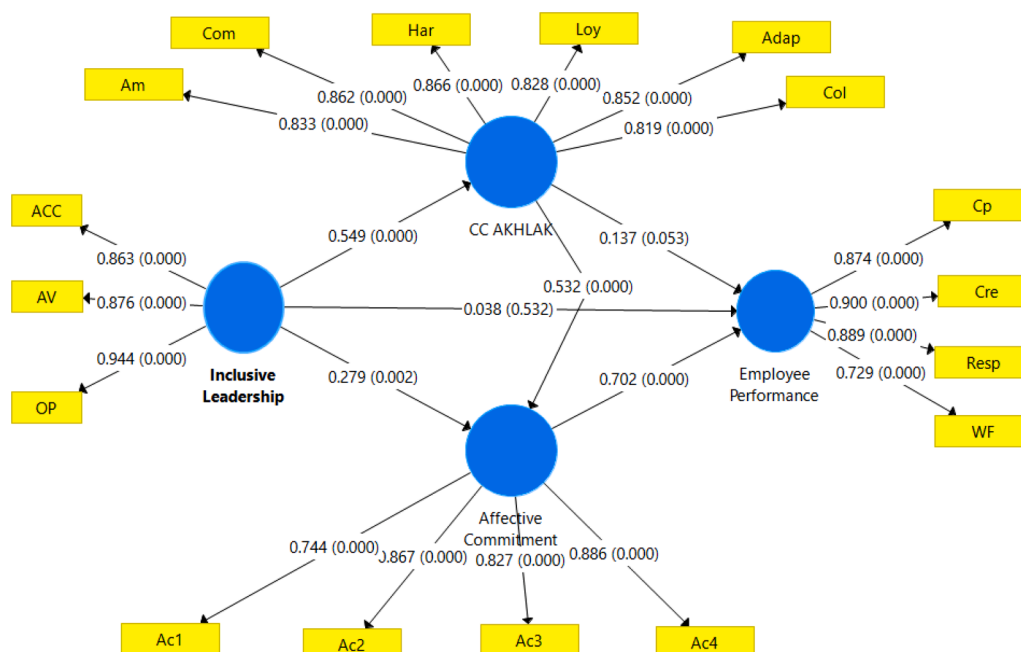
Com

Har

Loy

Adap

Am

Col

0.862 (0.000)

0.866 (0.000)

0.828 (0.000)

0.852 (0.000)

0.833 (0.000)

0.819 (0.000)

CC AKHLAK

ACC

0.863 (0.000)

0.549 (0.000)

0.137 (0.053)

Cp

AV

0.876 (0.000)

0.532 (0.000)

0.874 (0.000)

Cre

0.038 (0.532)

0.900 (0.000)

0.944 (0.000)

0.889 (0.000)

Resp

Inclusive Leadership

0.279 (0.002)

0.702 (0.000)

Employee Performance

0.729 (0.000)

OP

WF

Affective Commitment

0.744 (0.000)

0.867 (0.000)

0.827 (0.000)

0.886 (0.000)

Ac1

Ac2

Ac3

Ac4